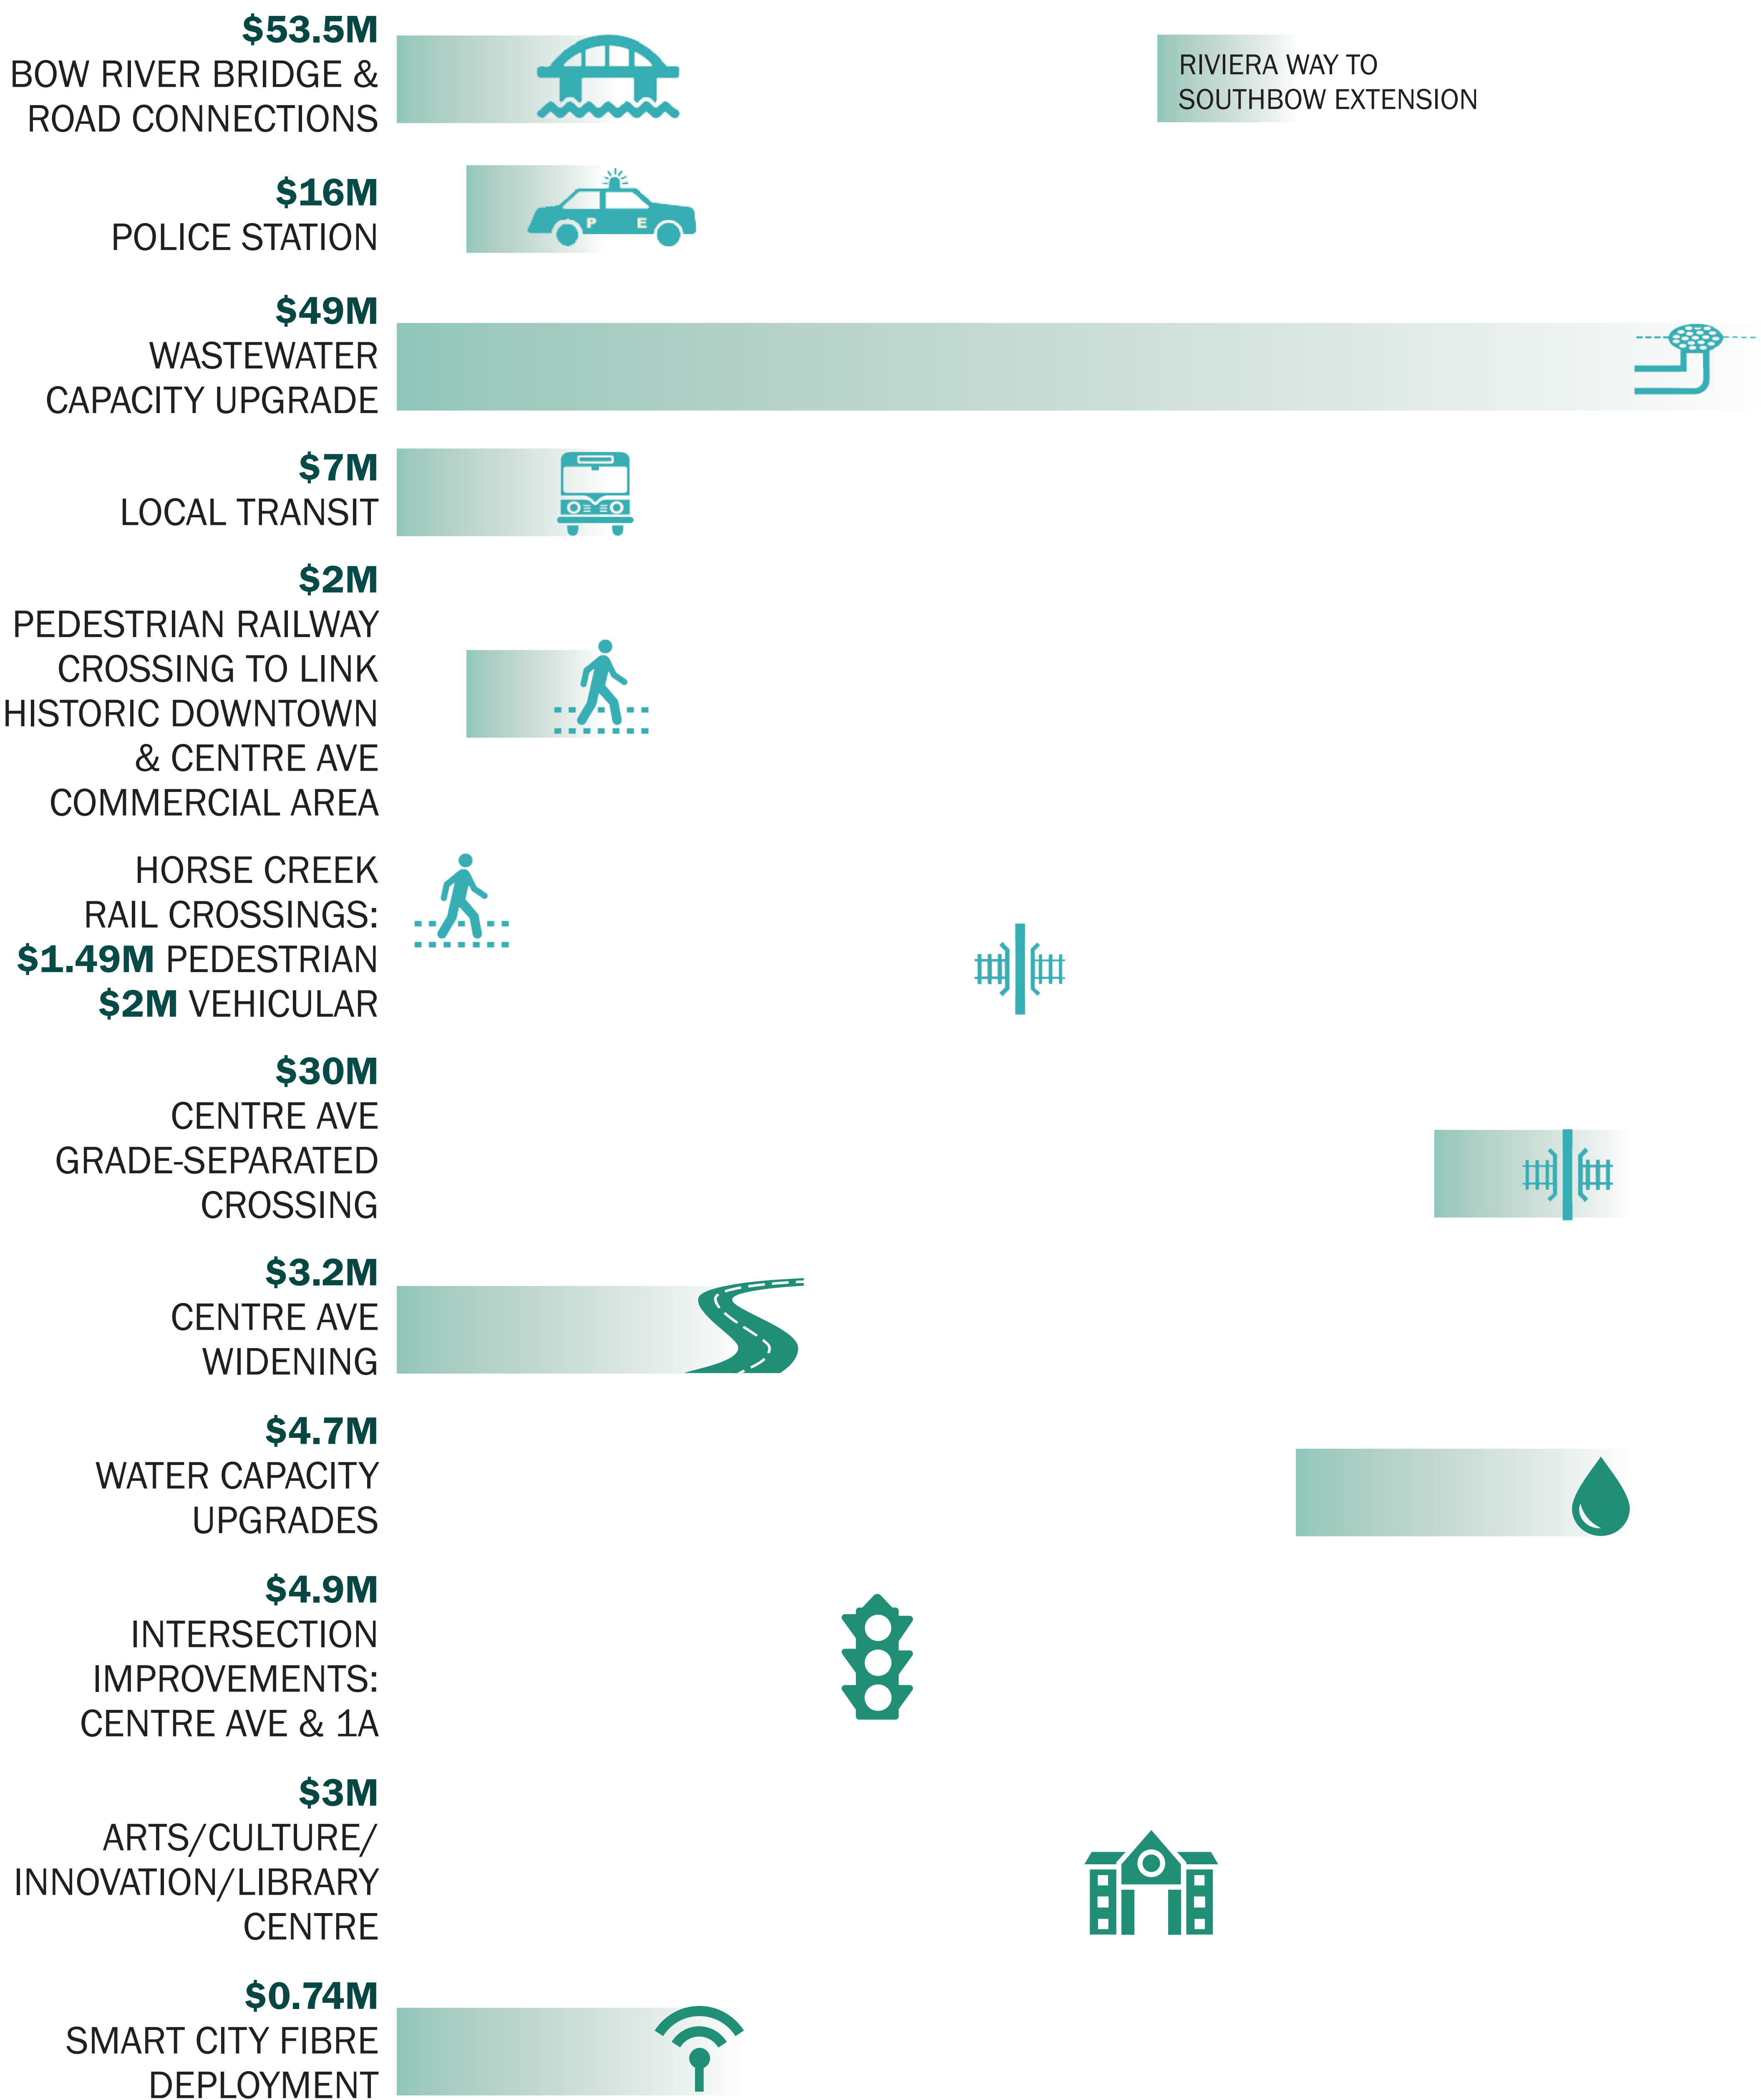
$53.5M
BOW RIVER BRIDGE & ROAD CONNECTIONS

RIVIERA WAY TO SOUTHBOW EXTENSION

$16M
POLICE STATION

P E

$49M
WASTEWATER CAPACITY UPGRADE

$7M
LOCAL TRANSIT

$2M
PEDESTRIAN RAILWAY CROSSING TO LINK HISTORIC DOWNTOWN & CENTRE AVE COMMERCIAL AREA

HORSE CREEK RAIL CROSSINGS:
$1.49M PEDESTRIAN
$2M VEHICULAR

$30M
CENTRE AVE GRADE-SEPARATED CROSSING

$3.2M
CENTRE AVE WIDENING

$4.7M
WATER CAPACITY UPGRADES

$4.9M
INTERSECTION IMPROVEMENTS: CENTRE AVE & 1A

$3M
ARTS/CULTURE/ INNOVATION/LIBRARY CENTRE

$0.74M
SMART CITY FIBRE DEPLOYMENT